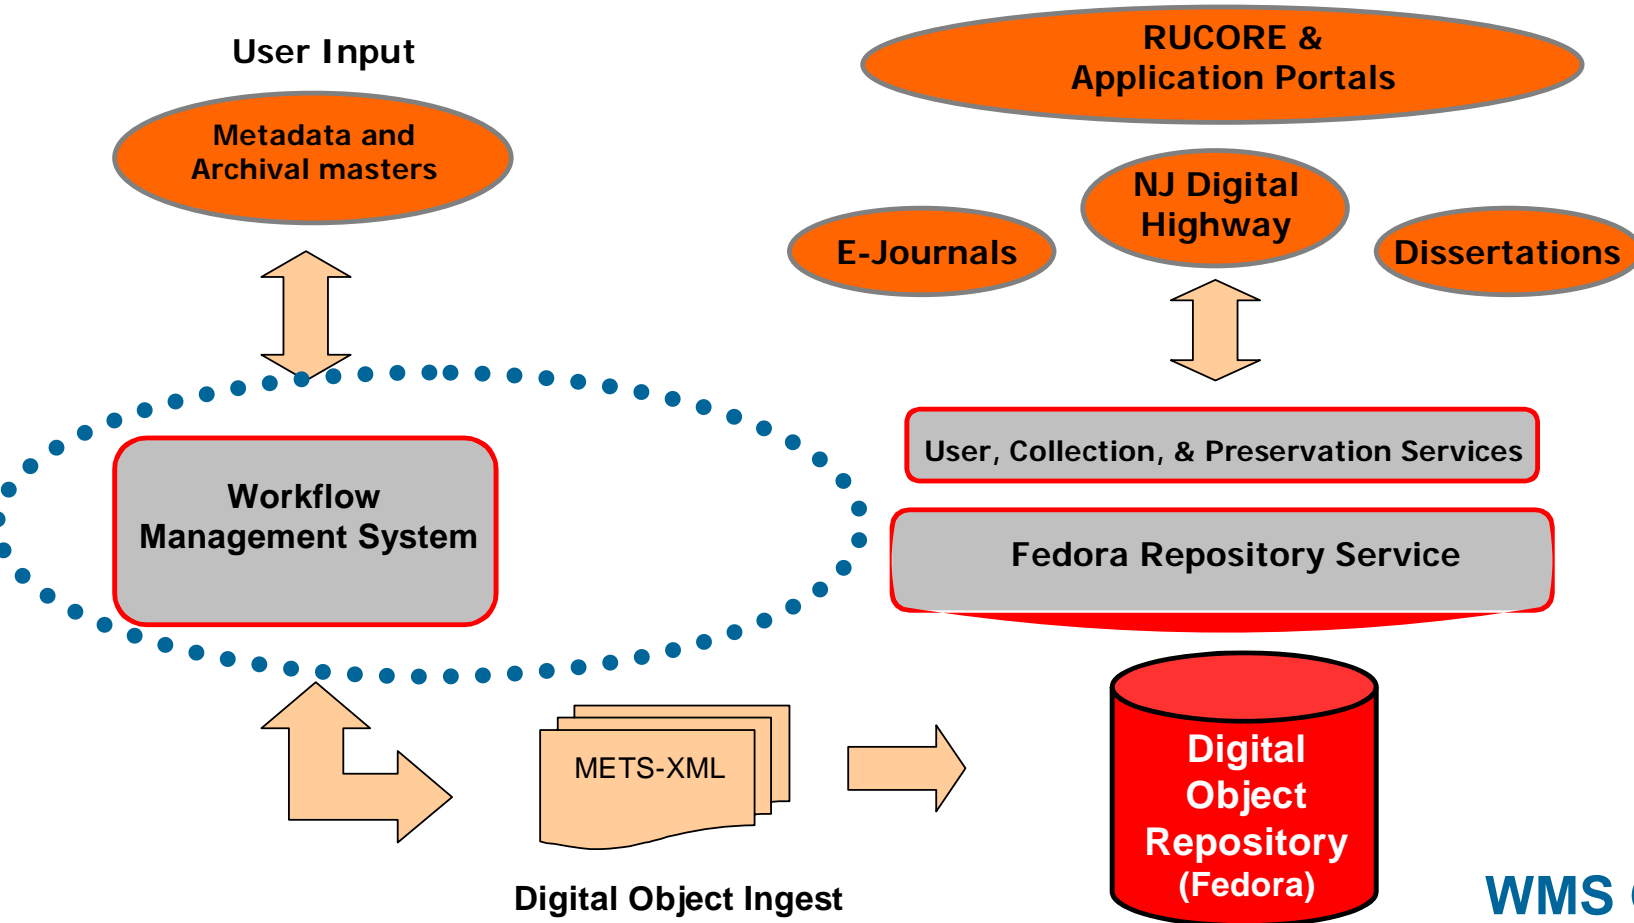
User Input

Metadata and Archival masters

RUCORE & Application Portals

NJ Digital Highway

E-Journals

Dissertations

Workflow Management System

User, Collection, & Preservation Services

Fedora Repository Service

METS-XML

Digital Object Repository (Fedora)

Digital Object Ingest

WMS